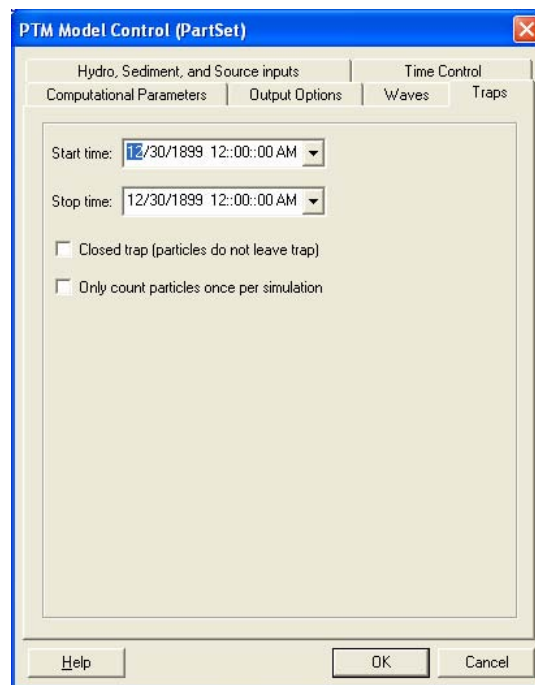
PTM Model Control (PartSet)

Hydro, Sediment, and Source inputs | Time Control
Computational Parameters | Output Options | Waves | Traps

Start time: 12/30/1899 12::00::00 AM

Stop time: 12/30/1899 12::00::00 AM

Closed trap (particles do not leave trap)

Only count particles once per simulation

Help

OK

Cancel